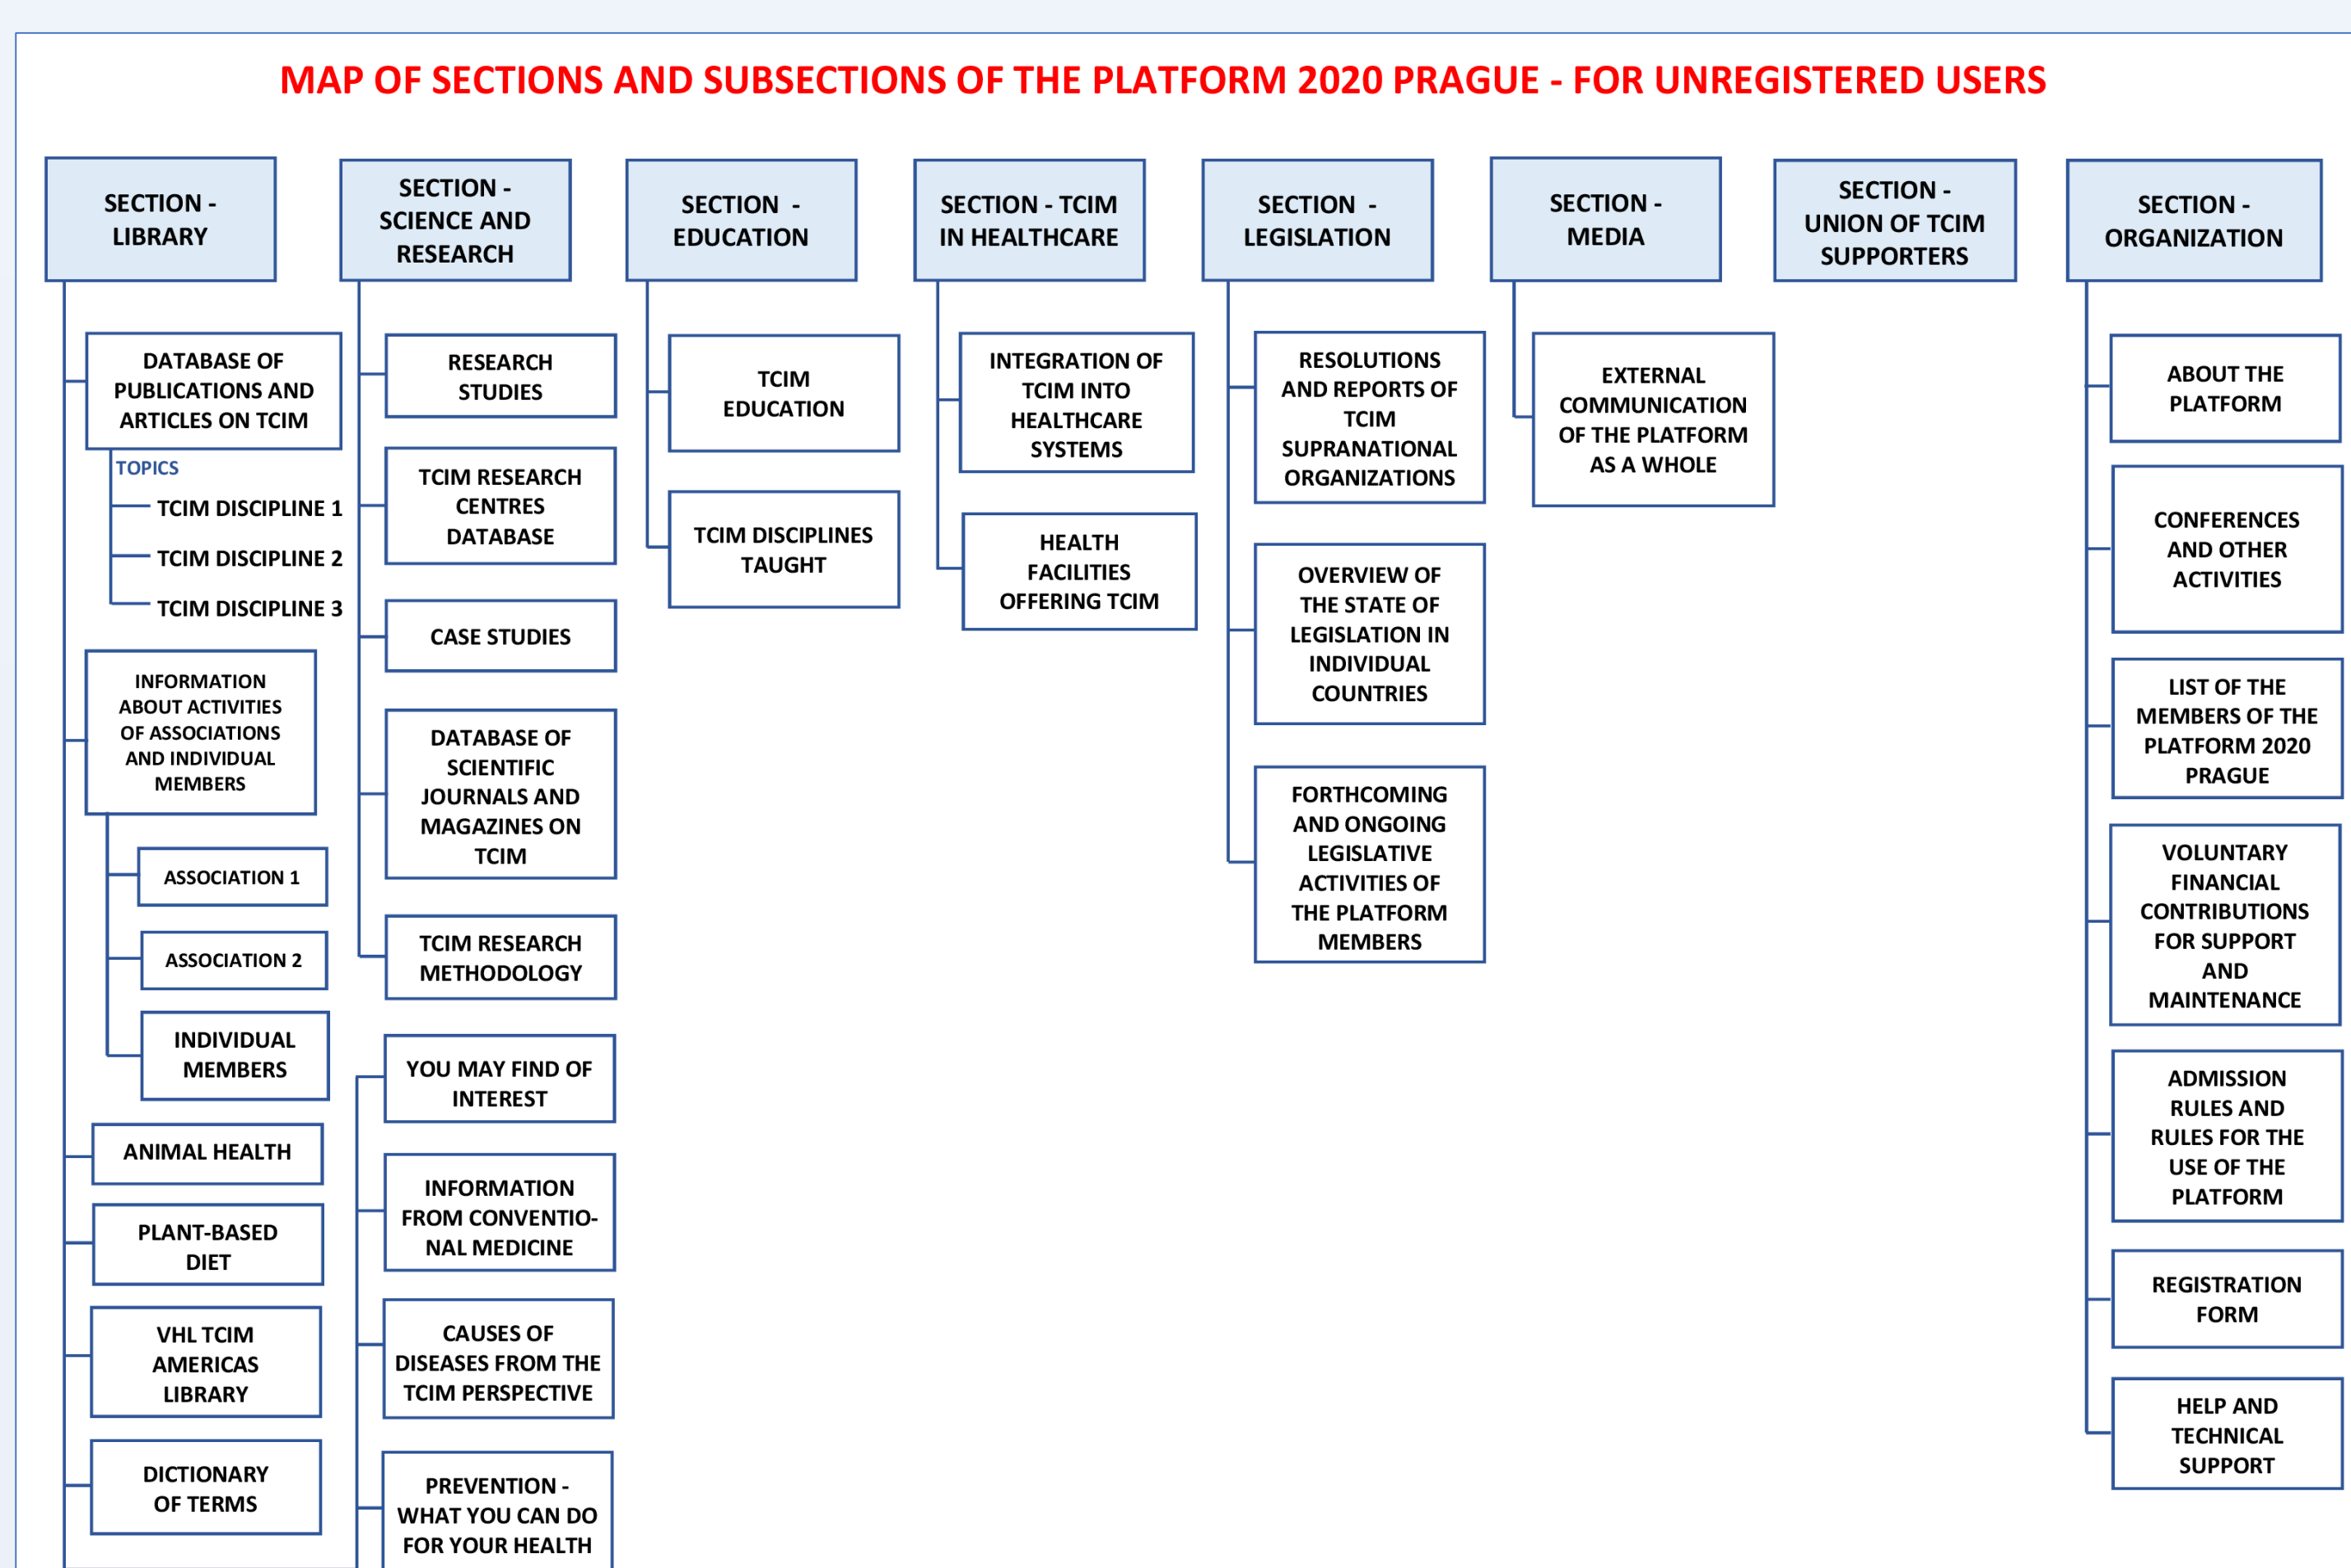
MAP OF SECTIONS AND SUBSECTIONS OF THE PLATFORM 2020 PRAGUE - FOR UNREGISTERED USERS

SECTION - LIBRARY

DATABASE OF PUBLICATIONS AND ARTICLES ON TCIM

TOPICS

TCIM DISCIPLINE 1

TCIM DISCIPLINE 2

TCIM DISCIPLINE 3

INFORMATION ABOUT ACTIVITIES OF ASSOCIATIONS AND INDIVIDUAL MEMBERS

ASSOCIATION 1

ASSOCIATION 2

INDIVIDUAL MEMBERS

ANIMAL HEALTH

PLANT-BASED DIET

VHL TCIM AMERICAS LIBRARY

DICTIONARY OF TERMS

SECTION - SCIENCE AND RESEARCH

RESEARCH STUDIES

TCIM RESEARCH CENTRES DATABASE

CASE STUDIES

DATABASE OF SCIENTIFIC JOURNALS AND MAGAZINES ON TCIM

TCIM RESEARCH METHODOLOGY

YOU MAY FIND OF INTEREST

INFORMATION FROM CONVENTIONAL MEDICINE

CAUSES OF DISEASES FROM THE TCIM PERSPECTIVE

PREVENTION - WHAT YOU CAN DO FOR YOUR HEALTH

SECTION - EDUCATION

TCIM EDUCATION

TCIM DISCIPLINES TAUGHT

SECTION - TCIM IN HEALTHCARE

INTEGRATION OF TCIM INTO HEALTHCARE SYSTEMS

HEALTH FACILITIES OFFERING TCIM

SECTION - LEGISLATION

RESOLUTIONS AND REPORTS OF TCIM SUPRANATIONAL ORGANIZATIONS

OVERVIEW OF THE STATE OF LEGISLATION IN INDIVIDUAL COUNTRIES

FORTHCOMING AND ONGOING LEGISLATIVE ACTIVITIES OF THE PLATFORM MEMBERS

SECTION - MEDIA

EXTERNAL COMMUNICATION OF THE PLATFORM AS A WHOLE

SECTION - UNION OF TCIM SUPPORTERS

SECTION - ORGANIZATION

ABOUT THE PLATFORM

CONFERENCES AND OTHER ACTIVITIES

LIST OF THE MEMBERS OF THE PLATFORM 2020 PRAGUE

VOLUNTARY FINANCIAL CONTRIBUTIONS FOR SUPPORT AND MAINTENANCE

ADMISSION RULES AND RULES FOR THE USE OF THE PLATFORM

REGISTRATION FORM

HELP AND TECHNICAL SUPPORT